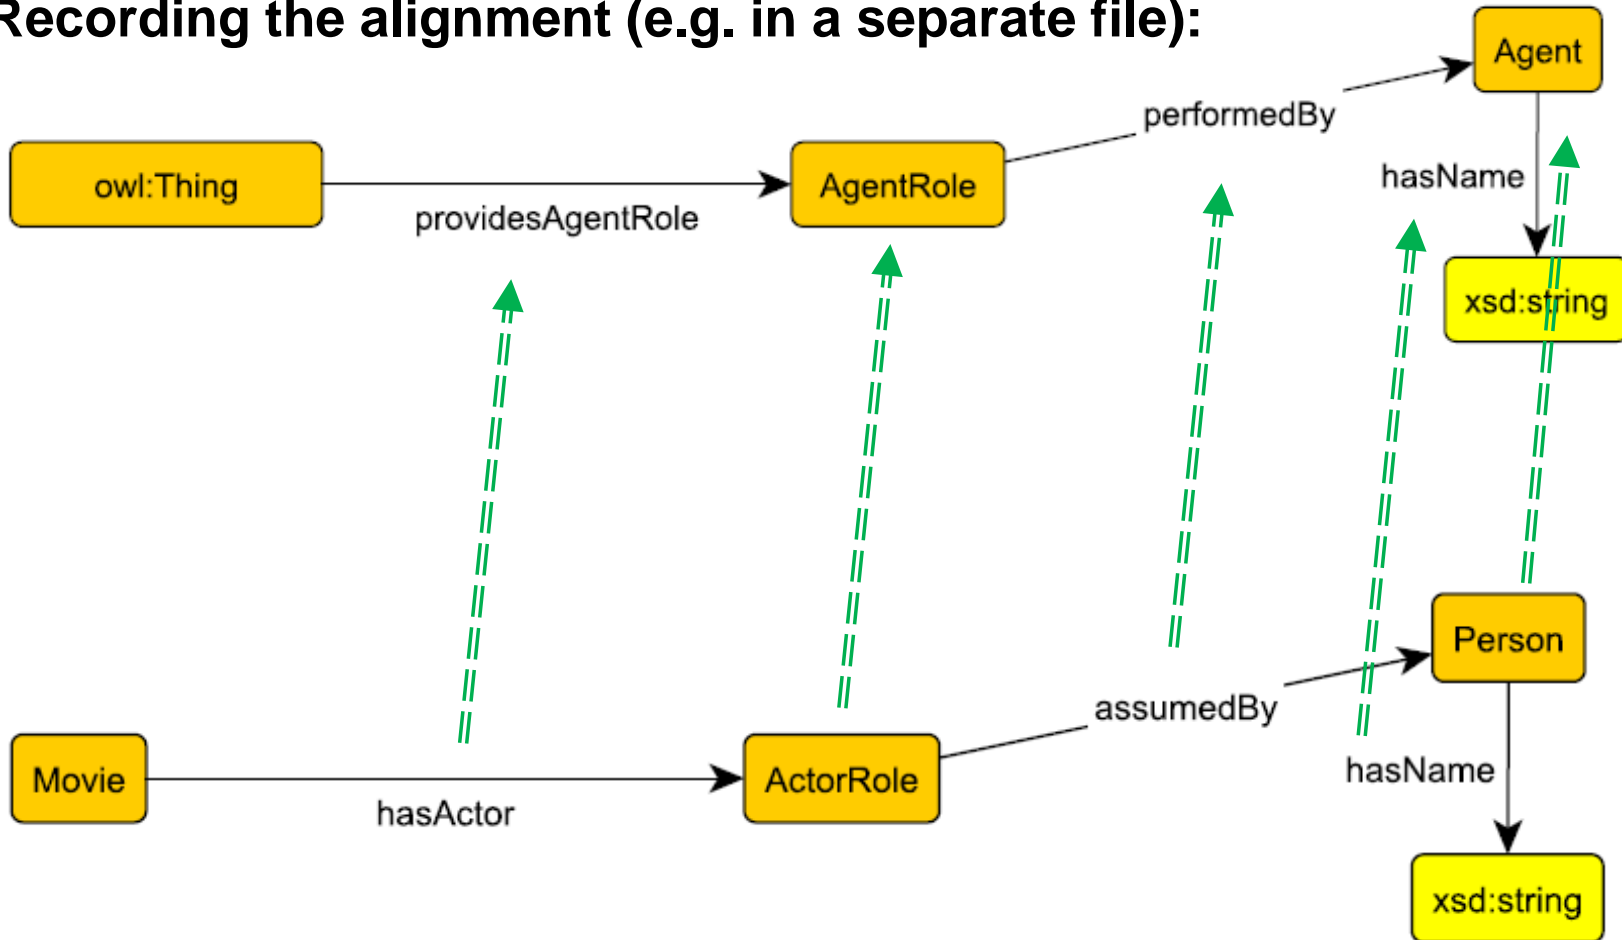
Recording the alignment (e.g. in a separate file):

Agent

performedBy

owl:Thing

AgentRole

hasName

providesAgentRole

xsd:string

Person

assumedBy

Movie

ActorRole

hasName

hasActor

xsd:string